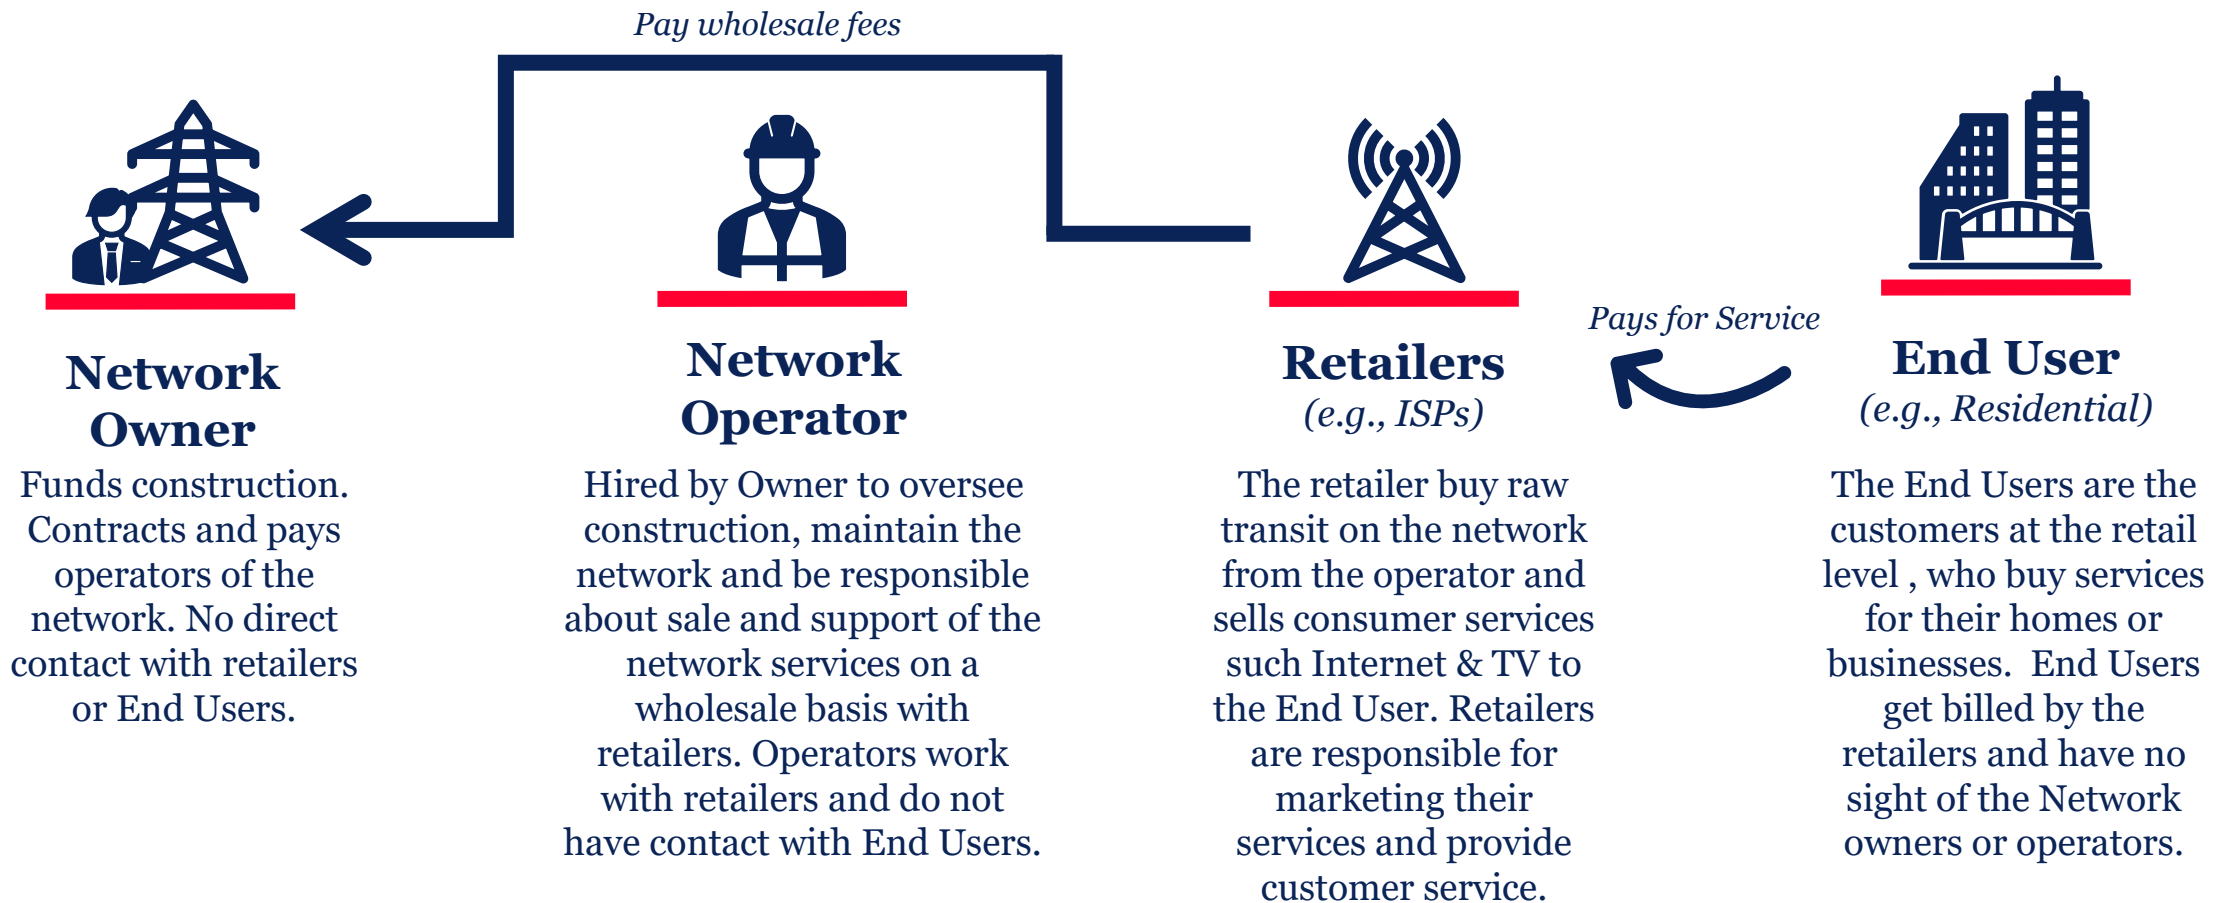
Pay wholesale fees

Network Owner

Funds construction. Contracts and pays operators of the network. No direct contact with retailers or End Users.

Network Operator

Hired by Owner to oversee construction, maintain the network and be responsible about sale and support of the network services on a wholesale basis with retailers. Operators work with retailers and do not have contact with End Users.

Retailers
(e.g., ISPs)

The retailer buy raw transit on the network from the operator and sells consumer services such Internet & TV to the End User. Retailers are responsible for marketing their services and provide customer service.

Pays for Service

End User
(e.g., Residential)

The End Users are the customers at the retail level , who buy services for their homes or businesses. End Users get billed by the retailers and have no sight of the Network owners or operators.